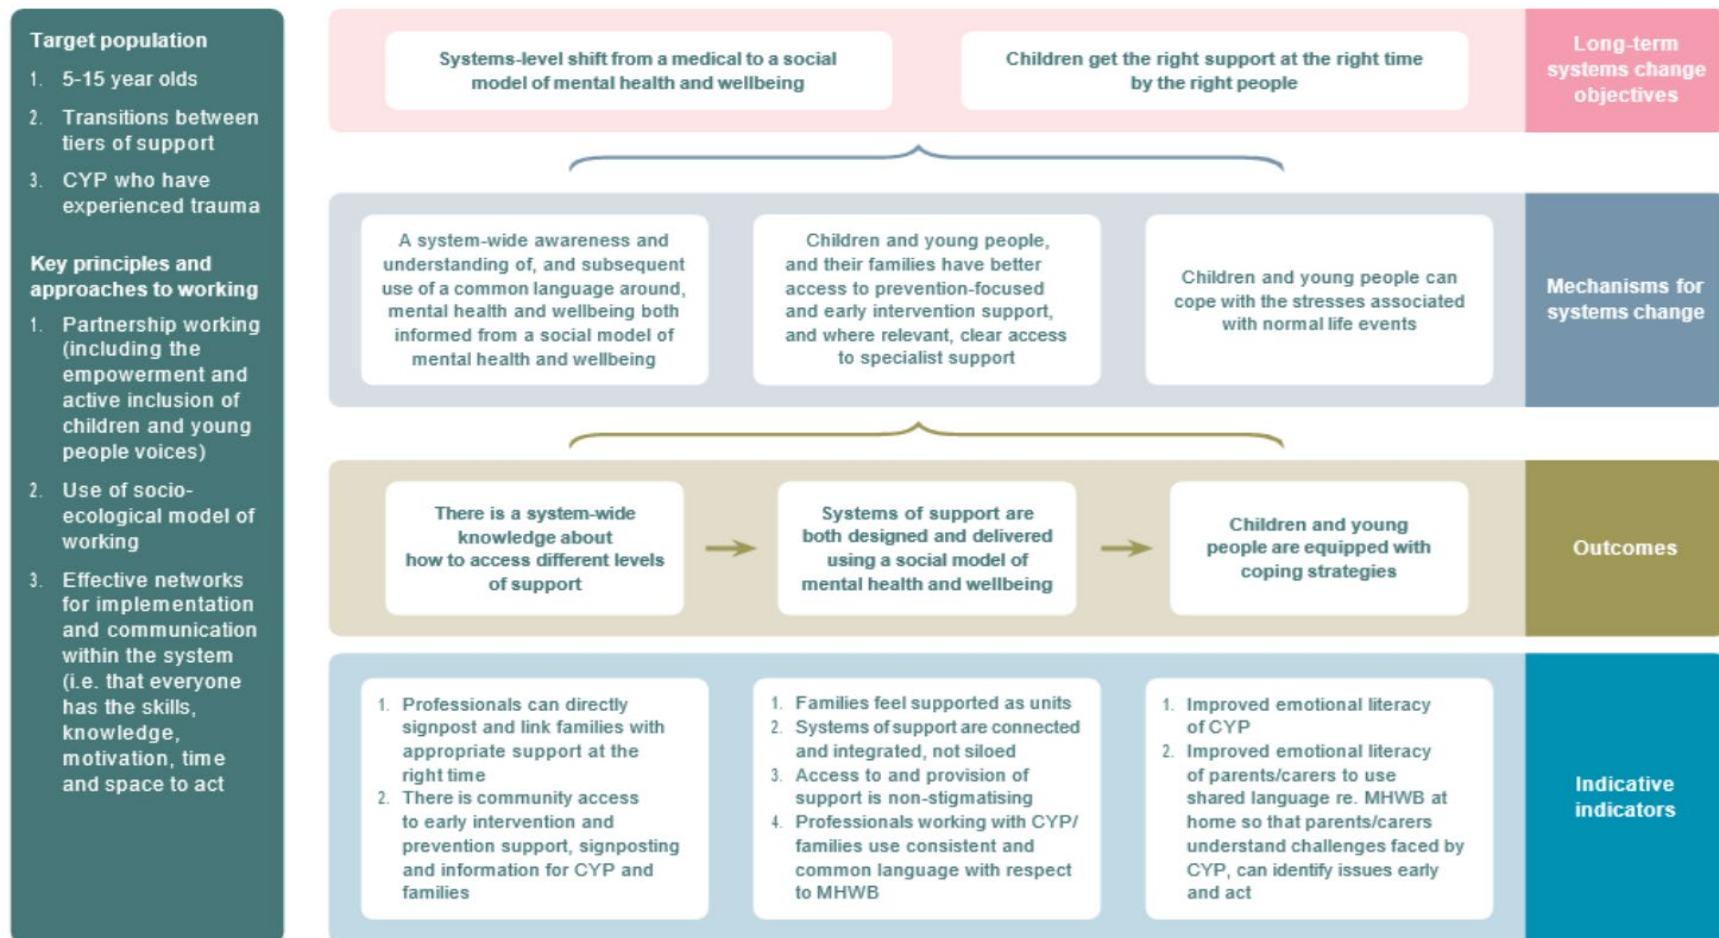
Target population

1. 5-15 year olds
2. Transitions between tiers of support
3. CYP who have experienced trauma

Key principles and approaches to working

1. Partnership working (including the empowerment and active inclusion of children and young people voices)
2. Use of socio-ecological model of working
3. Effective networks for implementation and communication within the system (i.e. that everyone has the skills, knowledge, motivation, time and space to act

Systems-level shift from a medical to a social model of mental health and wellbeing

Children get the right support at the right time by the right people

Long-term systems change objectives

A system-wide awareness and understanding of, and subsequent use of a common language around, mental health and wellbeing both informed from a social model of mental health and wellbeing

Children and young people, and their families have better access to prevention-focused and early intervention support, and where relevant, clear access to specialist support

Children and young people can cope with the stresses associated with normal life events

Mechanisms for systems change

There is a system-wide knowledge about how to access different levels of support

Systems of support are both designed and delivered using a social model of mental health and wellbeing

Children and young people are equipped with coping strategies

Outcomes

1. Professionals can directly signpost and link families with appropriate support at the right time
2. There is community access to early intervention and prevention support, signposting and information for CYP and families

1. Families feel supported as units
2. Systems of support are connected and integrated, not siloed
3. Access to and provision of support is non-stigmatising
4. Professionals working with CYP/ families use consistent and common language with respect to MHWB

1. Improved emotional literacy of CYP
2. Improved emotional literacy of parents/carers to use shared language re. MHWB at home so that parents/carers understand challenges faced by CYP, can identify issues early and act

Indicative indicators